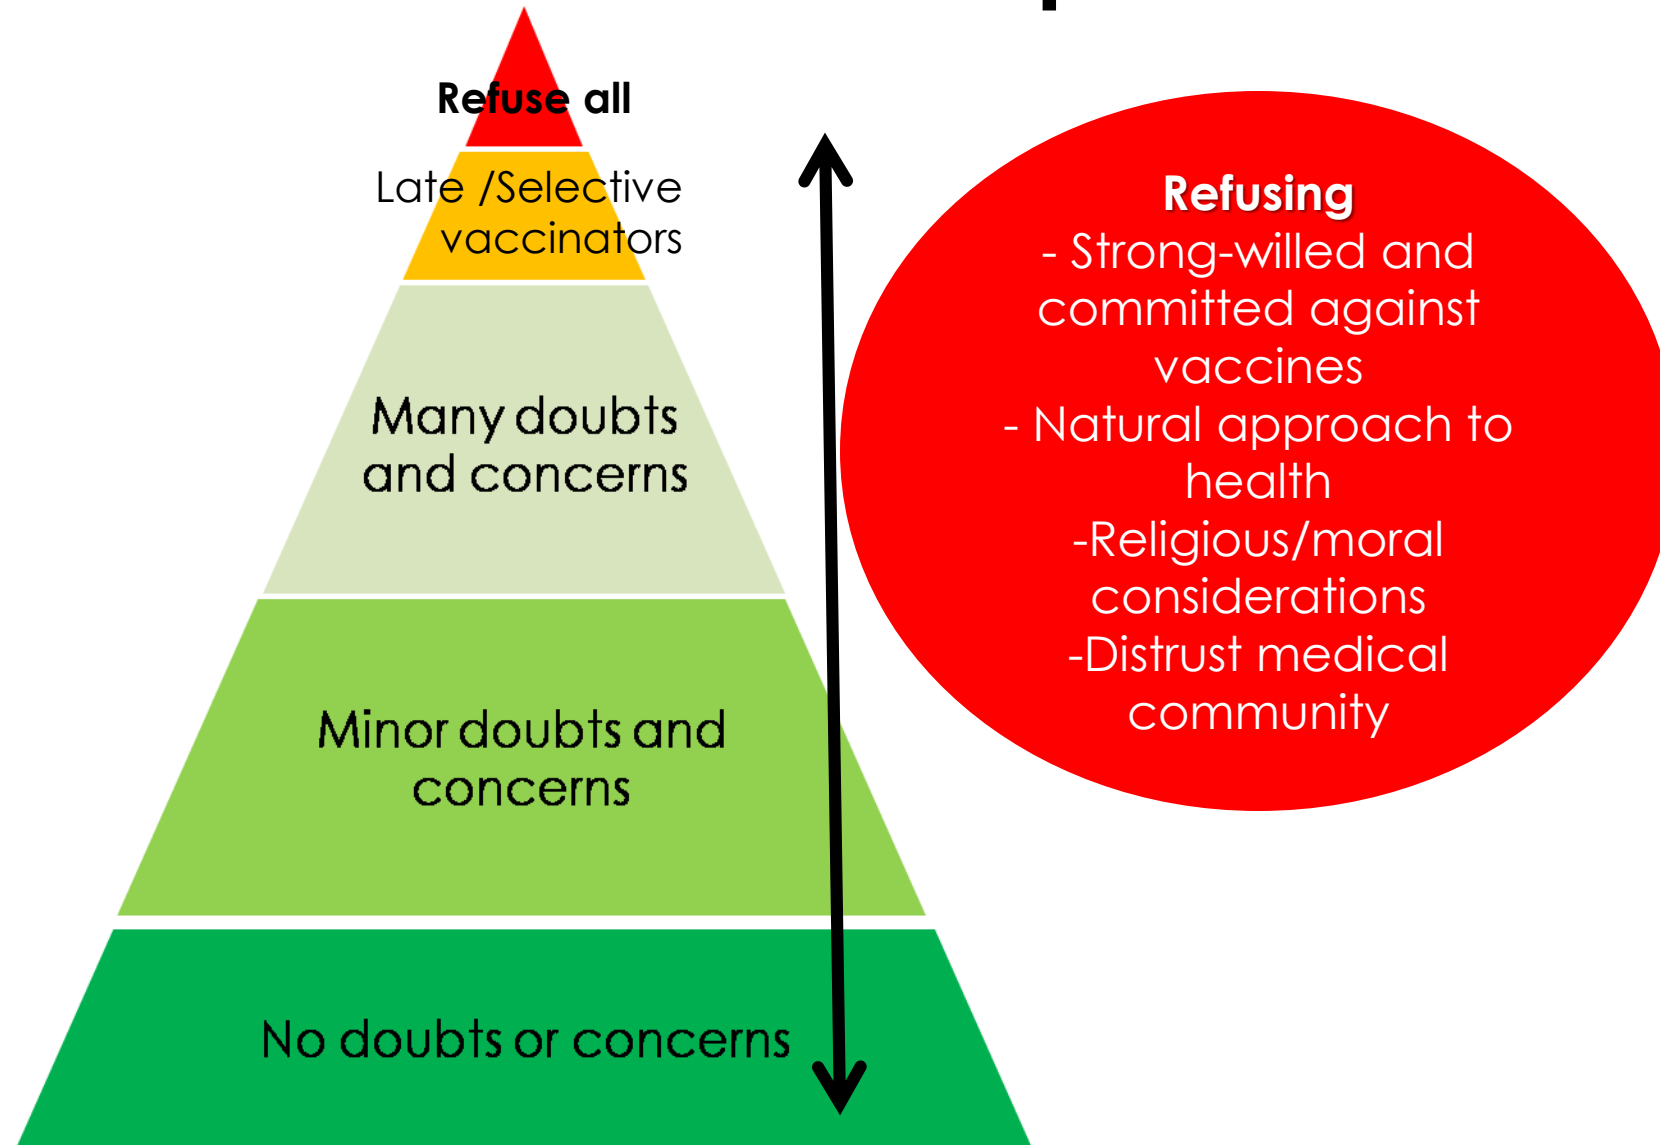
Refuse all

Late /Selective vaccinators

Many doubts and concerns

Minor doubts and concerns

No doubts or concerns

Refusing
- Strong-willed and committed against vaccines
- Natural approach to health
-Religious/moral considerations
-Distrust medical community